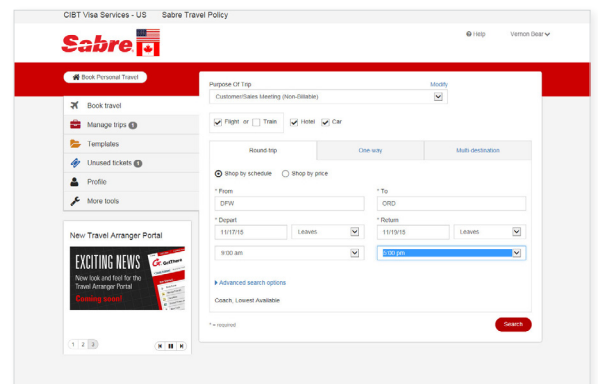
CIBT Visa Services - US Sabre Travel Policy

Sabre

Help Vernon Bear

Book Personal Travel

Book travel
Manage trips 1
Templates
Unused tickets 1
Profile
More tools

New Travel Arranger Portal

EXCITING NEWS
Now look and feel for the Travel Arranger Portal
Coming soon!

GetThere

1 2 3

Purpose Of Trip
Modify
Customer/Sales Meeting (Non-Billable)

Flight or Train Hotel Car

Round-trip One-way Multi-destination

Shop by schedule Shop by price

* From
DFW
* To
ORD

* Depart
11/17/15 Leaves
9:00 am
* Return
11/19/15 Leaves
5:00 pm

Advanced search options

Coach, Lowest Available

* = required

Search